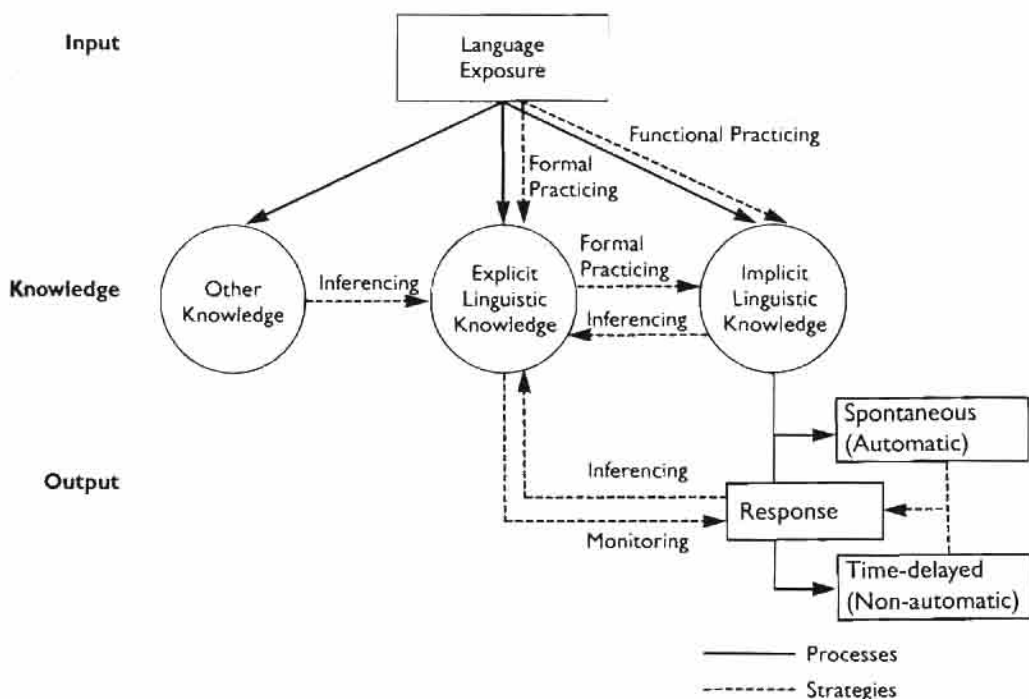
Input

Language Exposure

Functional Practicing

Formal Practicing

Knowledge

Other Knowledge

Inferencing

Explicit Linguistic Knowledge

Formal Practicing

Inferencing

Implicit Linguistic Knowledge

Output

Spontaneous (Automatic)

Inferencing

Response

Monitoring

Time-delayed (Non-automatic)

Processes

Strategies